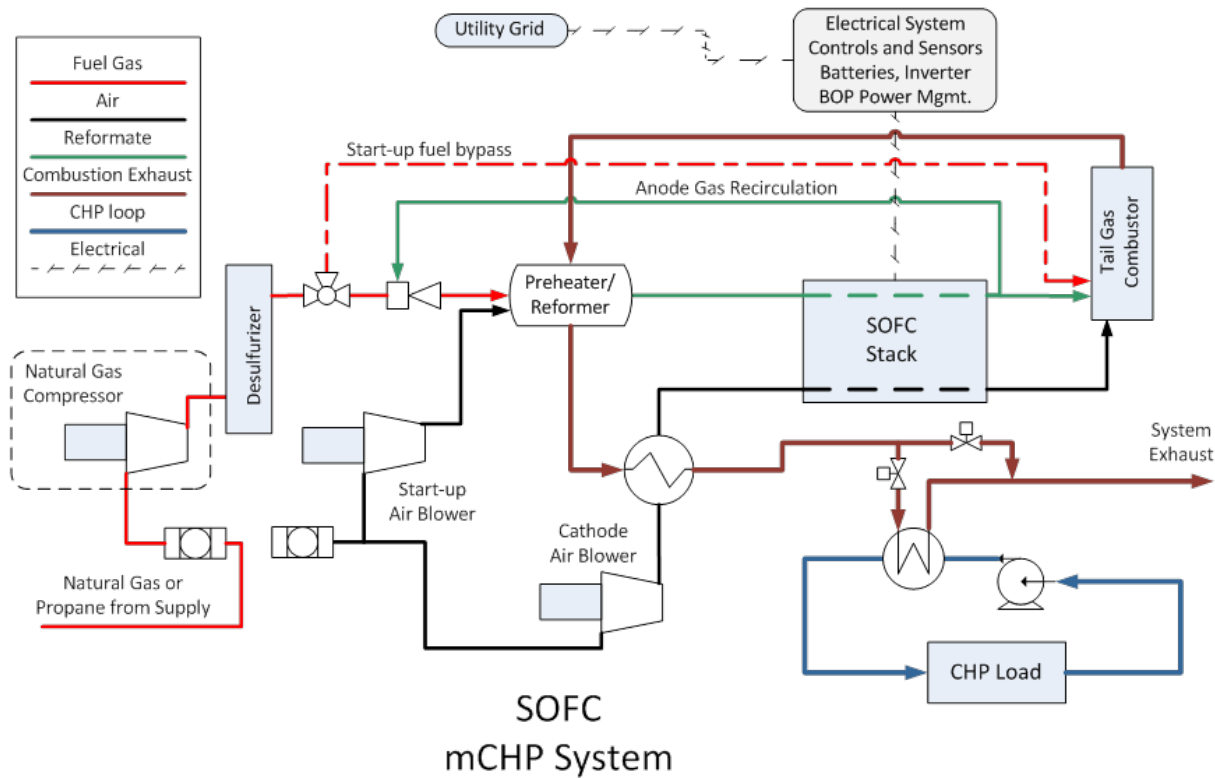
Fuel Gas
Air
Reformate
Combustion Exhaust
CHP loop
Electrical

Utility Grid

Electrical System Controls and Sensors Batteries, Inverter BOP Power Mgmt.

Start-up fuel bypass

Anode Gas Recirculation

Tail Gas Combustor

Preheater/ Reformer

SOFC Stack

Desulfurizer

Natural Gas Compressor

Start-up Air Blower

Cathode Air Blower

System Exhaust

Natural Gas or Propane from Supply

CHP Load

SOFC
mCHP System